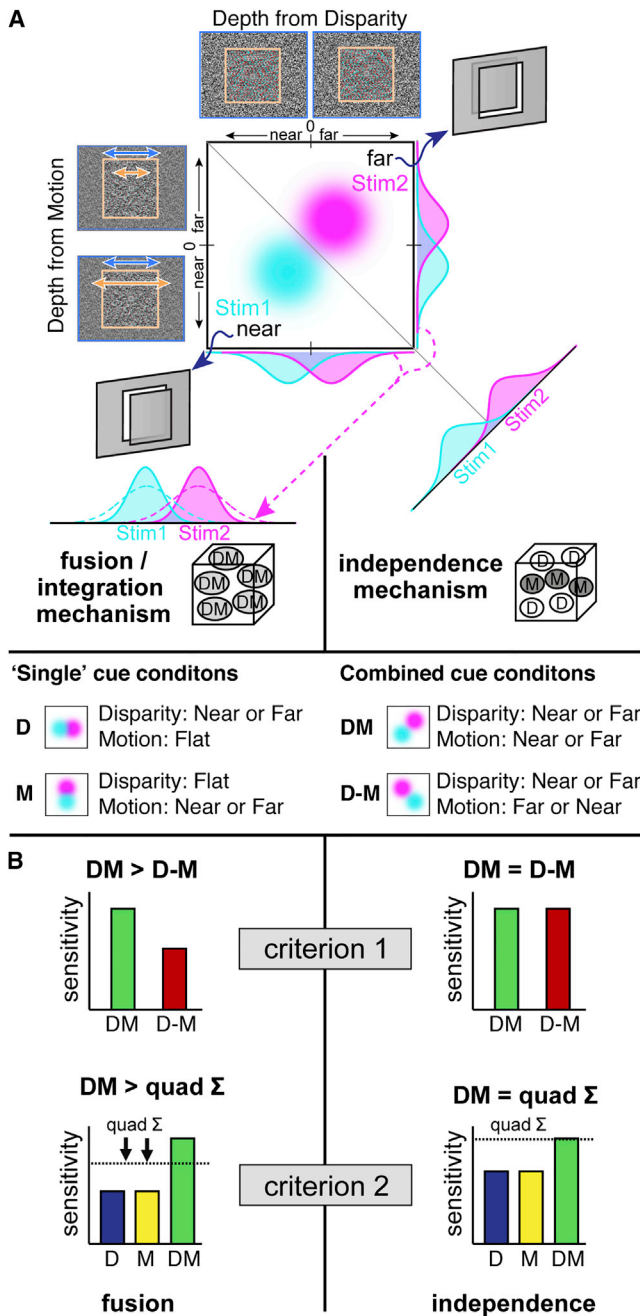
A

Depth from Disparity

near 0 far

far

Stim2

Depth from Motion

far 0 near

Stim1

near

Stim1 Stim2

Stim1 Stim2

fusion / integration mechanism

DM DM DM DM DM

independence mechanism

D D M M M D D

'Single' cue conditons

D Disparity: Near or Far Motion: Flat

M Disparity: Flat Motion: Near or Far

Combined cue conditons

DM Disparity: Near or Far Motion: Near or Far

D-M Disparity: Near or Far Motion: Far or Near

B

DM > D-M

sensitivity

DM D-M

criterion 1

DM = D-M

sensitivity

DM D-M

DM > quad Σ

quad Σ

sensitivity

D M DM

criterion 2

DM = quad Σ

quad Σ

sensitivity

D M DM

fusion

independence